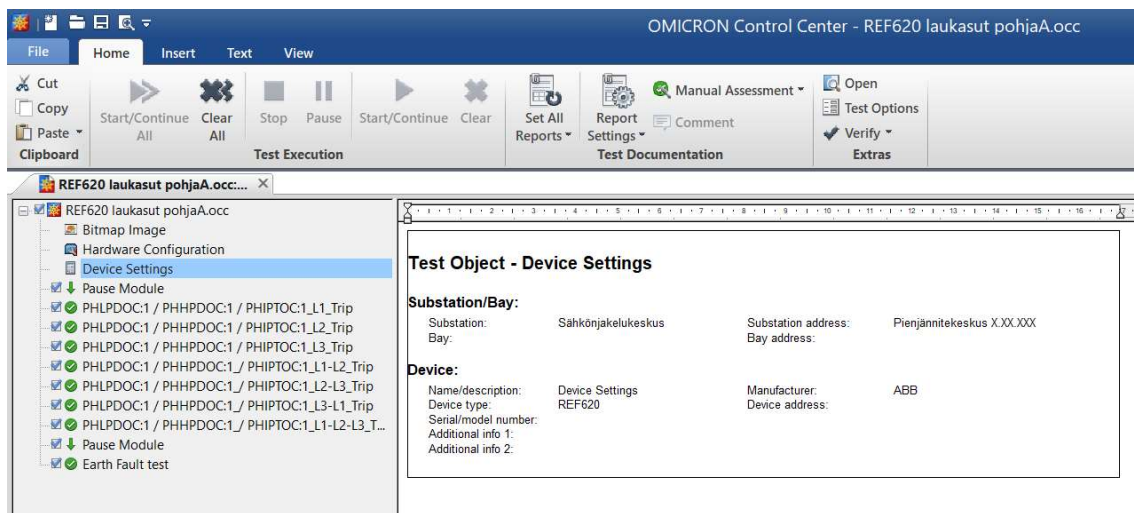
OMICRON Control Center - REF620 laukasut pohjaA.occ

File | Home | Insert | Text | View

Cut
Copy
Paste
Clipboard

Start/Continue All
Clear All
Stop
Pause
Start/Continue
Clear
Test Execution

Set All Reports
Report Settings
Manual Assessment
Comment
Test Documentation

Open
Test Options
Verify
Extras

REF620 laukasut pohjaA.occ:...

REF620 laukasut pohjaA.occ
Bitmap Image
Hardware Configuration
Device Settings
Pause Module
PHLPDOC:1 / PHHPDOC:1 / PHIPTOC:1_L1_Trip
PHLPDOC:1 / PHHPDOC:1 / PHIPTOC:1_L2_Trip
PHLPDOC:1 / PHHPDOC:1 / PHIPTOC:1_L3_Trip
PHLPDOC:1 / PHHPDOC:1_/ PHIPTOC:1_L1-L2_Trip
PHLPDOC:1 / PHHPDOC:1_/ PHIPTOC:1_L2-L3_Trip
PHLPDOC:1 / PHHPDOC:1_/ PHIPTOC:1_L3-L1_Trip
PHLPDOC:1 / PHHPDOC:1_/ PHIPTOC:1_L1-L2-L3_T...
Pause Module
Earth Fault test

1 2 3 4 5 6 7 8 9 10 11 12 13 14 15 16

Test Object - Device Settings

Substation/Bay:

| Substation: | Sähkönjakelukeskus | Substation address: | Pienjännitekeskus X.XX.XXX |
|---|---|---|---|
| Bay: | | Bay address: | |

Device:

| Name/description: | Device Settings | Manufacturer: | ABB |
|---|---|---|---|
| Device type: | REF620 | Device address: | |
| Serial/model number: | | | |
| Additional info 1: | | | |
| Additional info 2: | | | |